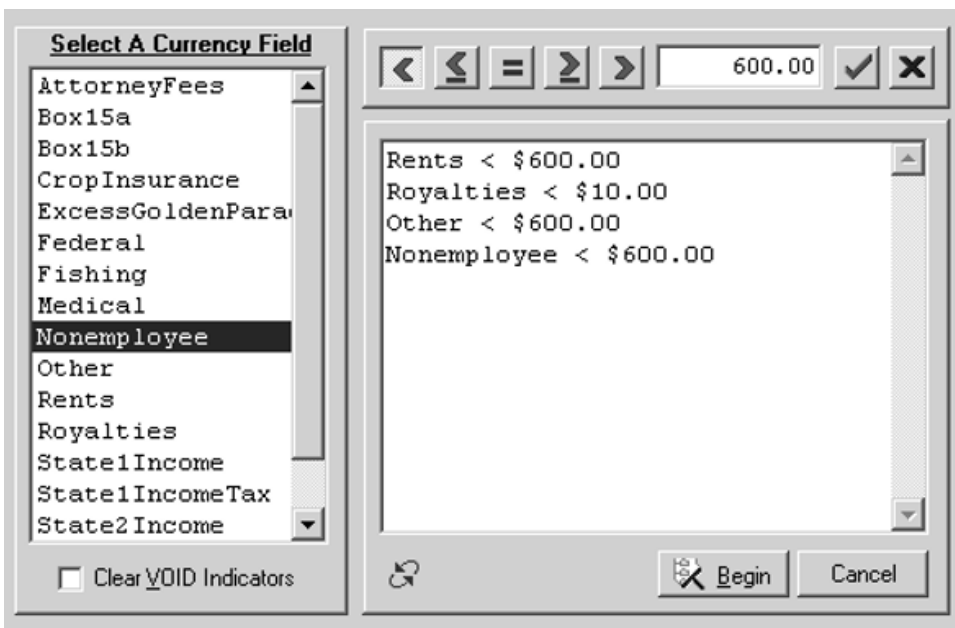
Select A Currency Field

AttorneyFees
Box15a
Box15b
CropInsurance
ExcessGoldenParac
Federal
Fishing
Medical
Nonemployee
Other
Rents
Royalties
State1Income
State1IncomeTax
State2Income

Clear VOID Indicators

$<$ $\leq$ = $\geq$ $>$ 600.00 ✓ ✕

Rents < \$600.00
Royalties < \$10.00
Other < \$600.00
Nonemployee < \$600.00

Begin
Cancel